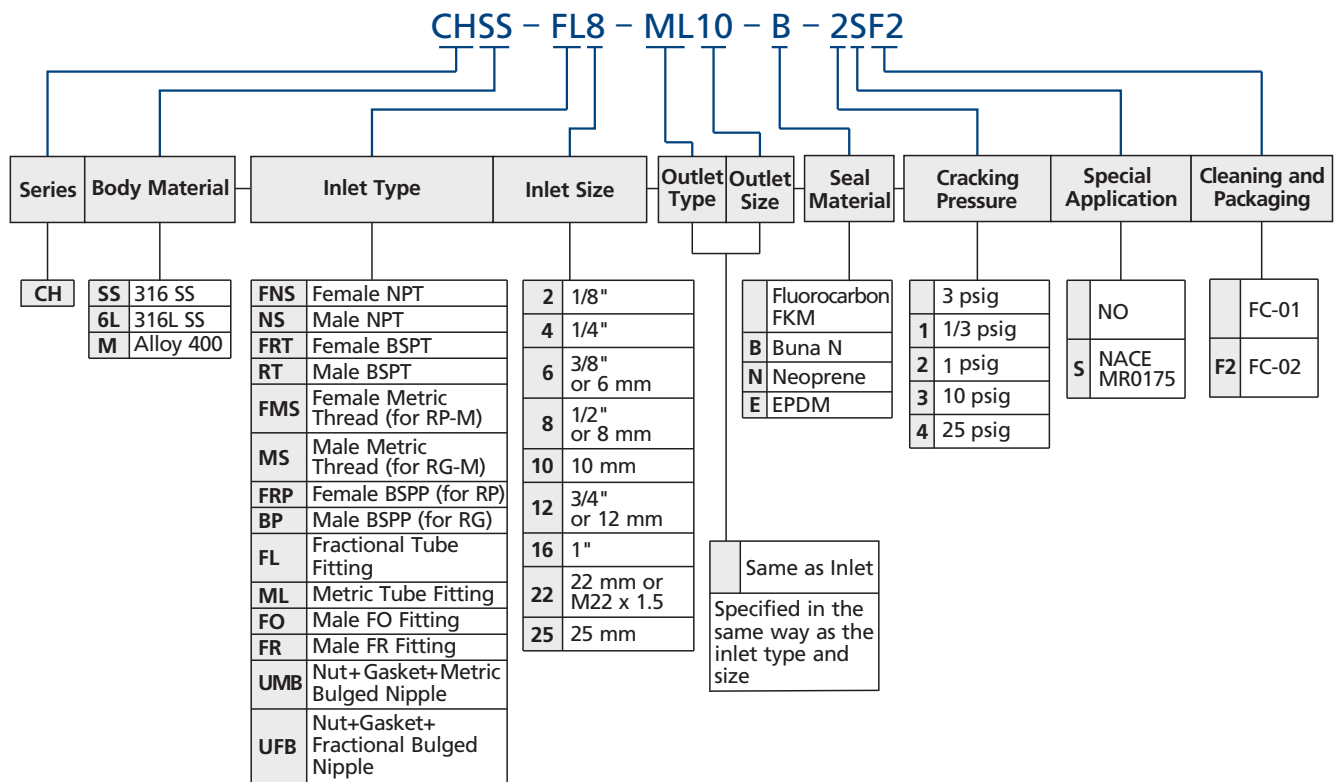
CHSS – FL8 – ML10 – B – 2SF2

| Series | Body Material | Inlet Type | Inlet Size | Outlet Type | Outlet Size | Seal Material | Cracking Pressure | Special Application | Cleaning and Packaging |
|---|---|---|---|---|---|---|---|---|---|

| CH |
|---|

| SS | 316 SS |
|---|---|
| 6L | 316L SS |
| M | Alloy 400 |

| FNS | Female NPT |
|---|---|
| NS | Male NPT |
| FRT | Female BSPT |
| RT | Male BSPT |
| FMS | Female Metric Thread (for RP-M) |
| MS | Male Metric Thread (for RG-M) |
| FRP | Female BSPP (for RP) |
| BP | Male BSPP (for RG) |
| FL | Fractional Tube Fitting |
| ML | Metric Tube Fitting |
| FO | Male FO Fitting |
| FR | Male FR Fitting |
| UMB | Nut+Gasket+Metric Bulged Nipple |
| UFB | Nut+Gasket+ Fractional Bulged Nipple |

| 2 | 1/8" |
|---|---|
| 4 | 1/4" |
| 6 | 3/8" or 6 mm |
| 8 | 1/2" or 8 mm |
| 10 | 10 mm |
| 12 | 3/4" or 12 mm |
| 16 | 1" |
| 22 | 22 mm or M22 x 1.5 |
| 25 | 25 mm |

| | Same as Inlet |
|---|---|

Specified in the same way as the inlet type and size

| | Fluorocarbon FKM |
|---|---|
| B | Buna N |
| N | Neoprene |
| E | EPDM |

| | 3 psig |
|---|---|
| 1 | 1/3 psig |
| 2 | 1 psig |
| 3 | 10 psig |
| 4 | 25 psig |

| | NO |
|---|---|
| S | NACE MR0175 |

| | FC-01 |
|---|---|
| F2 | FC-02 |